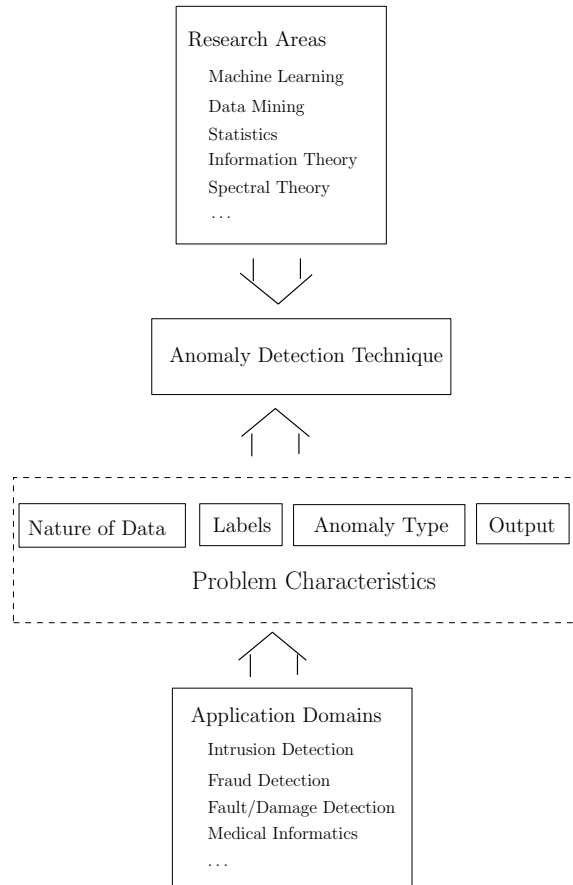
Research Areas
Machine Learning
Data Mining
Statistics
Information Theory
Spectral Theory
...

Anomaly Detection Technique

Nature of Data
Labels
Anomaly Type
Output

Problem Characteristics

Application Domains
Intrusion Detection
Fraud Detection
Fault/Damage Detection
Medical Informatics
...